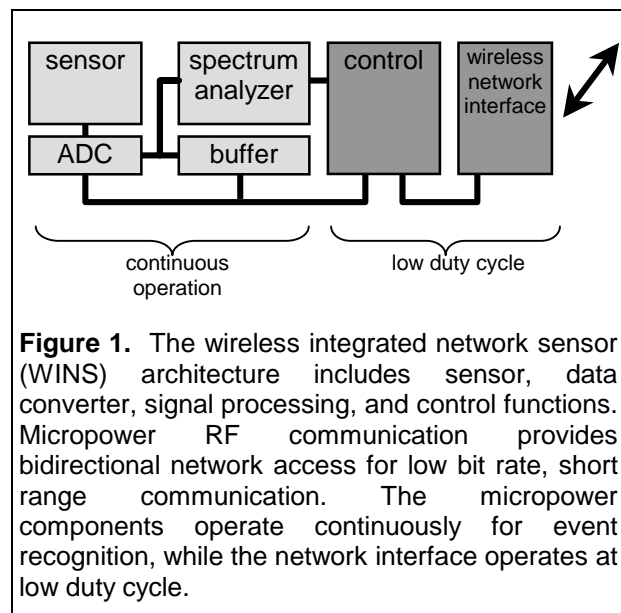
sensor

spectrum analyzer

control

wireless network interface

ADC

buffer

continuous operation

low duty cycle

**Figure 1.** The wireless integrated network sensor (WINS) architecture includes sensor, data converter, signal processing, and control functions. Micropower RF communication provides bidirectional network access for low bit rate, short range communication. The micropower components operate continuously for event recognition, while the network interface operates at low duty cycle.